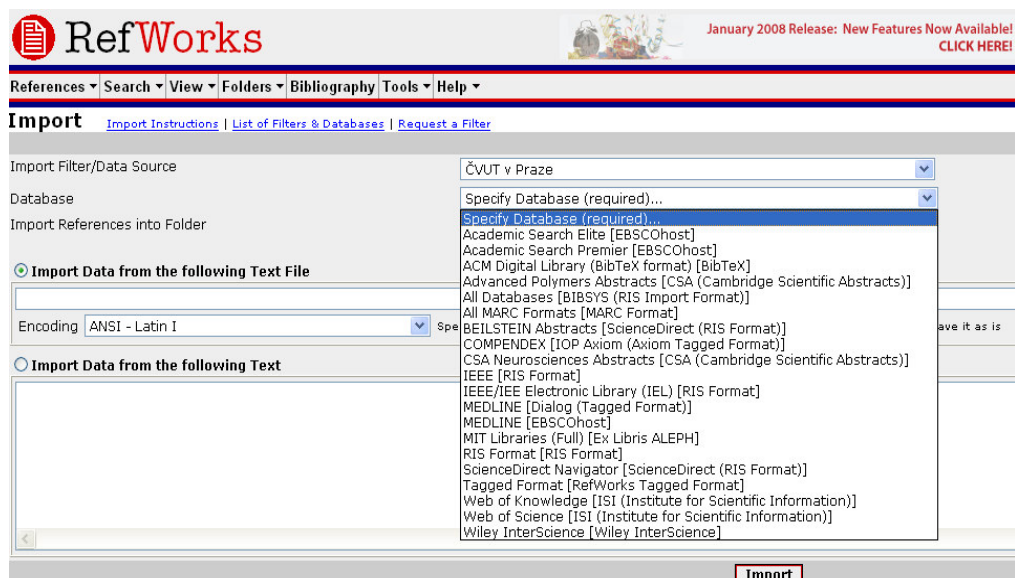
RefWorks

January 2008 Release: New Features Now Available!
CLICK HERE!

References ▾ Search ▾ View ▾ Folders ▾ Bibliography Tools ▾ Help ▾

Import

Import Instructions | List of Filters & Databases | Request a Filter

Import Filter/Data Source
ČVUT v Praze

Database
Specify Database (required)...

Import References into Folder

Specify Database (required)...
Academic Search Elite [EBSCOhost]
Academic Search Premier [EBSCOhost]
ACM Digital Library (BibTeX format) [BibTeX]
Advanced Polymers Abstracts [CSA (Cambridge Scientific Abstracts)]
All Databases [BIBSYS (RIS Import Format)]
All MARC Formats [MARC Format]
BEILSTEIN Abstracts [ScienceDirect (RIS Format)]
COMPENDEX [IOP Axiom (Axiom Tagged Format)]
CSA Neurosciences Abstracts [CSA (Cambridge Scientific Abstracts)]
IEEE [RIS Format]
IEEE/IEE Electronic Library (IEL) [RIS Format]
MEDLINE [Dialog (Tagged Format)]
MEDLINE [EBSCOhost]
MIT Libraries (Full) [Ex Libris ALEPH]
RIS Format [RIS Format]
ScienceDirect Navigator [ScienceDirect (RIS Format)]
Tagged Format [RefWorks Tagged Format]
Web of Knowledge [ISI (Institute for Scientific Information)]
Web of Science [ISI (Institute for Scientific Information)]
Wiley InterScience [Wiley InterScience]

Import Data from the following Text File

Encoding ANSI - Latin I
Spe
ave it as is

Import Data from the following Text

Import